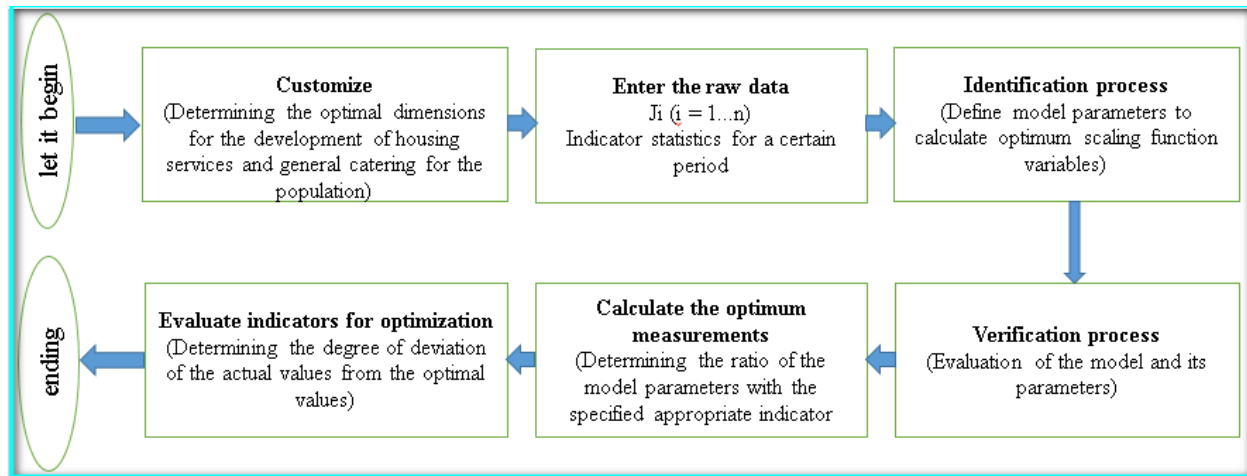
let it begin

Customize
(Determining the optimal dimensions for the development of housing services and general catering for the population)

Enter the raw data
Ji (i = 1...n)
Indicator statistics for a certain period

Identification process
(Define model parameters to calculate optimum scaling function variables)

Verification process
(Evaluation of the model and its parameters)

Calculate the optimum measurements
(Determining the ratio of the model parameters with the specified appropriate indicator

Evaluate indicators for optimization
(Determining the degree of deviation of the actual values from the optimal values)

ending